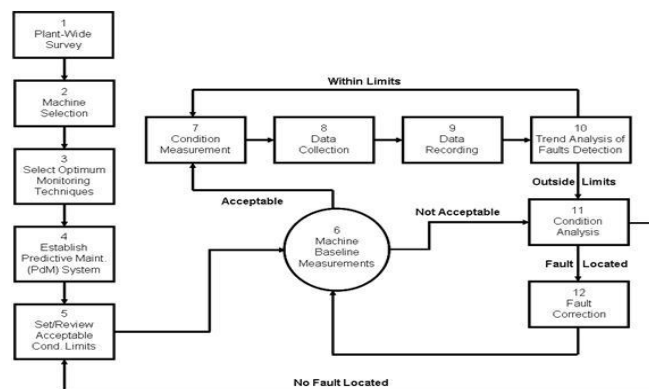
1
Plant-Wide
Survey

2
Machine
Selection

3
Select Optimum
Monitoring
Techniques

4
Establish
Predictive Maint.
(PdM) System

5
Set/Review
Acceptable
Cond. Limits

Within Limits

7
Condition
Measurement

8
Data
Collection

9
Data
Recording

10
Trend Analysis of
Faults Detection

Outside Limits

Acceptable

6
Machine
Baseline
Measurements

Not Acceptable

11
Condition
Analysis

Fault Located

12
Fault
Correction

No Fault Located